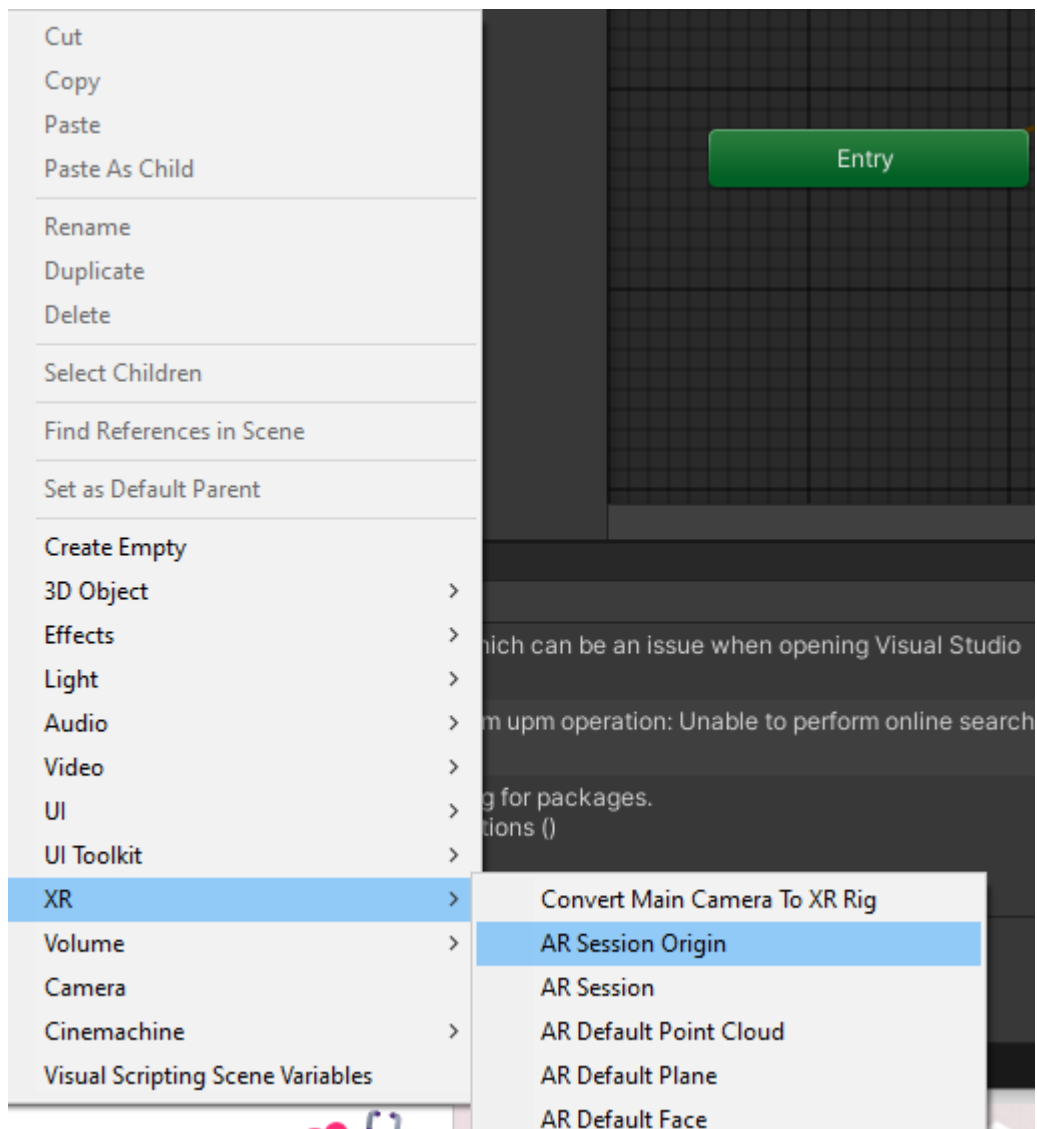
Cut
Copy
Paste
Paste As Child

Rename
Duplicate
Delete

Select Children

Find References in Scene

Set as Default Parent

Create Empty
3D Object
Effects
Light
Audio
Video
UI
UI Toolkit
XR
Volume
Camera
Cinemachine
Visual Scripting Scene Variables

Entry

hich can be an issue when opening Visual Studio

m upm operation: Unable to perform online search

g for packages.
tions ()

Convert Main Camera To XR Rig
AR Session Origin
AR Session
AR Default Point Cloud
AR Default Plane
AR Default Face